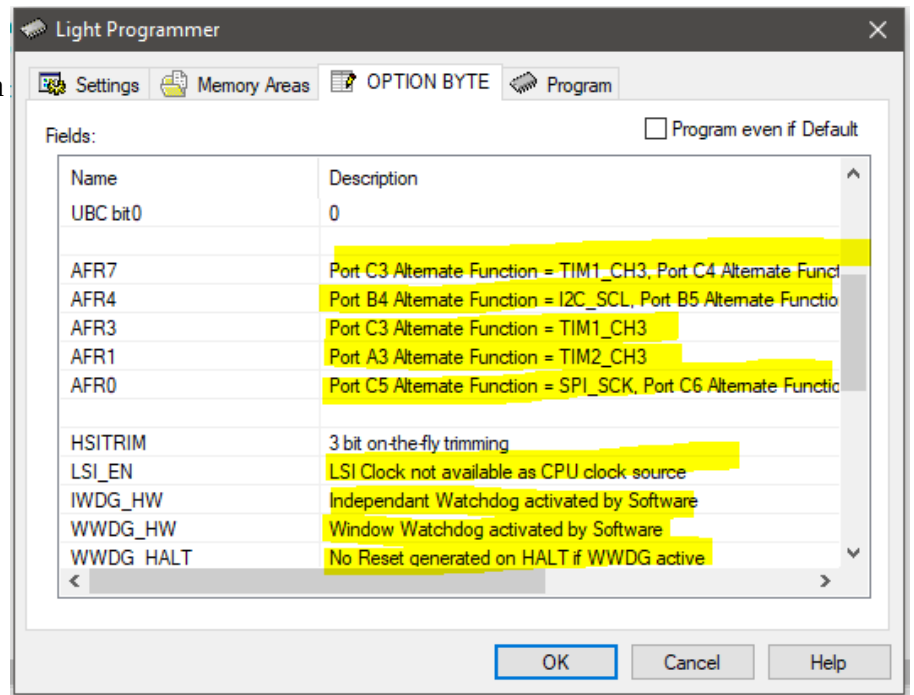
Light Programmer

Settings
Memory Areas
OPTION BYTE
Program

Fields:
Program even if Default

| Name | Description |
|---|---|
| UBC bit0 | 0 |
| | |
| AFR7 | Port C3 Alternate Function = TIM1_CH3, Port C4 Alternate Funct |
| AFR4 | Port B4 Alternate Function = I2C_SCL, Port B5 Alternate Functio |
| AFR3 | Port C3 Alternate Function = TIM1_CH3 |
| AFR1 | Port A3 Alternate Function = TIM2_CH3 |
| AFR0 | Port C5 Alternate Function = SPI_SCK, Port C6 Alternate Functio |
| | |
| HSITRIM | 3 bit on-the-fly trimming |
| LSI_EN | LSI Clock not available as CPU clock source |
| IWDG_HW | Independant Watchdog activated by Software |
| WWDG_HW | Window Watchdog activated by Software |
| WWDG_HALT | No Reset generated on HALT if WWDG active |

OK
Cancel
Help